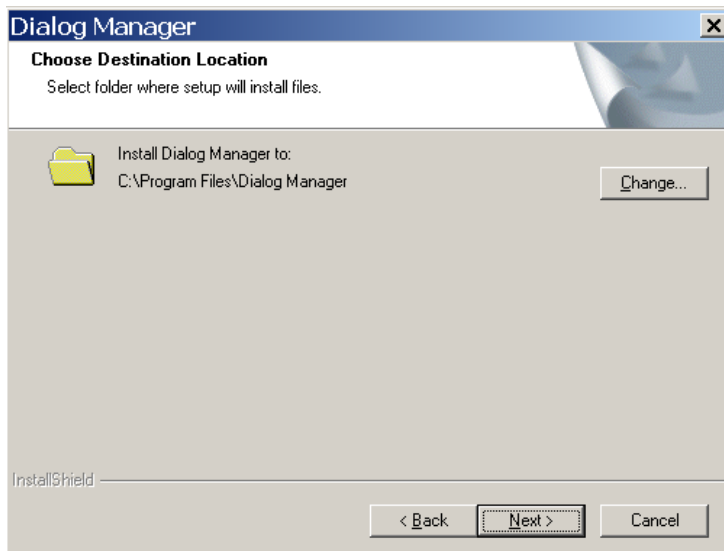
Dialog Manager

Choose Destination Location

Select folder where setup will install files.

Install Dialog Manager to:
C:\Program Files\Dialog Manager

Change...

InstallShield

< Back

Next >

Cancel